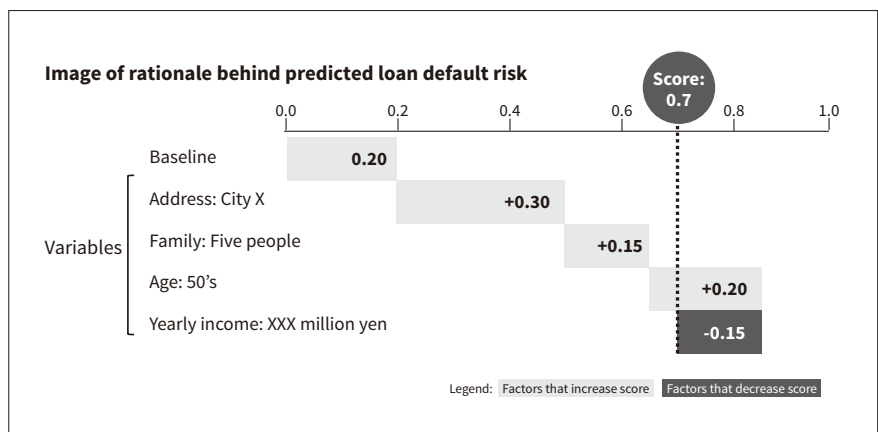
Image of rationale behind predicted loan default risk

Score: 0.7

0.0 0.2 0.4 0.6 0.8 1.0

Baseline 0.20

Variables

Address: City X +0.30

Family: Five people +0.15

Age: 50’s +0.20

Yearly income: XXX million yen -0.15

Legend: Factors that increase score Factors that decrease score